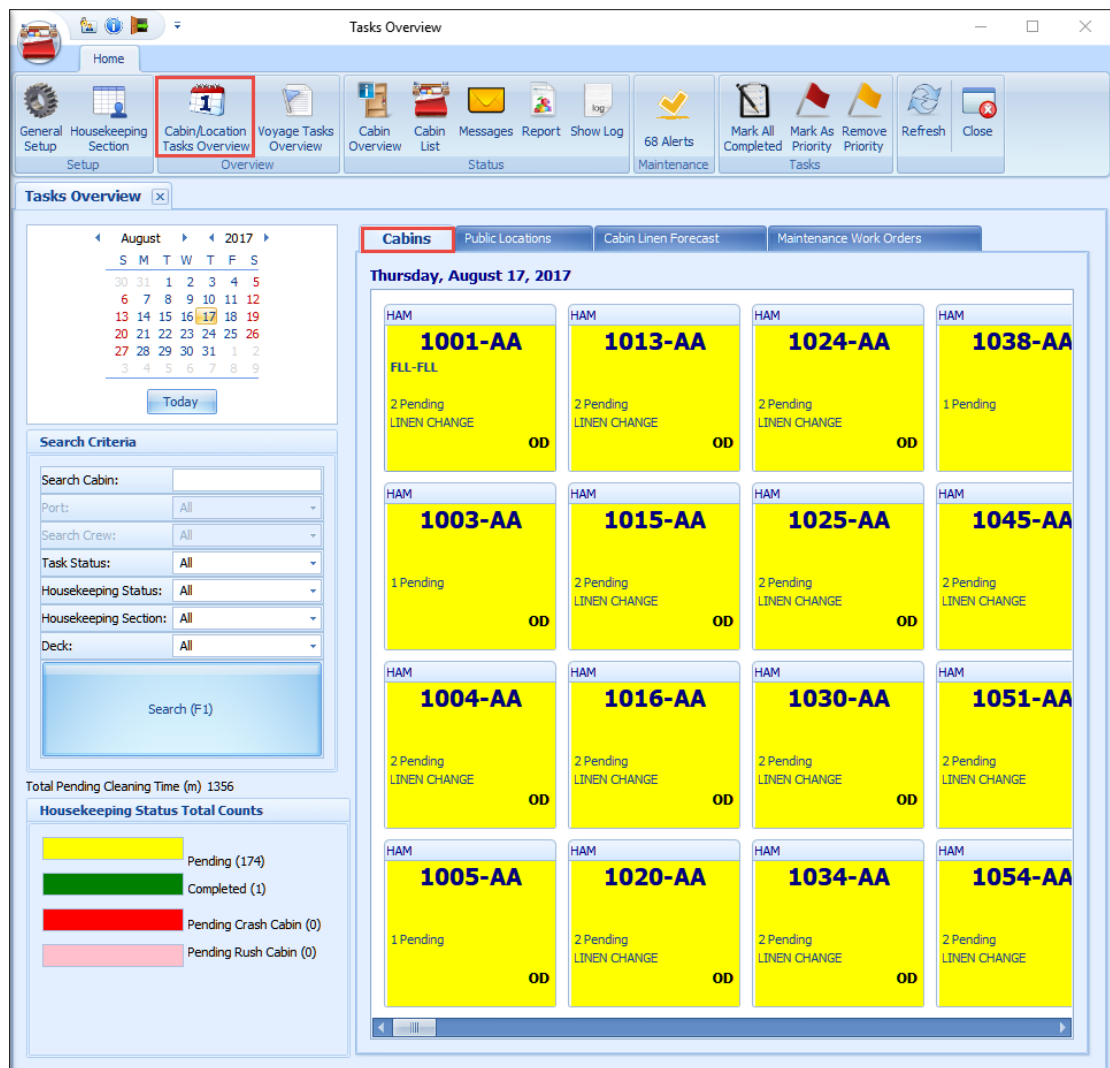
Tasks Overview

Home

General Setup
Housekeeping Section
Setup
Cabin/Location Tasks Overview
Voyage Tasks Overview
Overview
Cabin Overview
Cabin List
Messages
Report
Show Log
Status
68 Alerts
Maintenance
Mark All Completed
Mark As Priority
Remove Priority
Tasks
Refresh
Close

Tasks Overview

August 2017

| S | M | T | W | T | F | S |
|---|---|---|---|---|---|---|
| 30 | 31 | 1 | 2 | 3 | 4 | 5 |
| 6 | 7 | 8 | 9 | 10 | 11 | 12 |
| 13 | 14 | 15 | 16 | 17 | 18 | 19 |
| 20 | 21 | 22 | 23 | 24 | 25 | 26 |
| 27 | 28 | 29 | 30 | 31 | 1 | 2 |
| 3 | 4 | 5 | 6 | 7 | 8 | 9 |

Today

Search Criteria
Search Cabin:
Port: All
Search Crew: All
Task Status: All
Housekeeping Status: All
Housekeeping Section: All
Deck: All
Search (F1)

Total Pending Cleaning Time (m) 1356

Housekeeping Status Total Counts
Pending (174)
Completed (1)
Pending Crash Cabin (0)
Pending Rush Cabin (0)

Cabins
Public Locations
Cabin Linen Forecast
Maintenance Work Orders

Thursday, August 17, 2017

HAM
1001-AA
FLL-FLL
2 Pending
LINEN CHANGE
OD

HAM
1013-AA
2 Pending
LINEN CHANGE
OD

HAM
1024-AA
2 Pending
LINEN CHANGE
OD

HAM
1038-AA
1 Pending

HAM
1003-AA
1 Pending
OD

HAM
1015-AA
2 Pending
LINEN CHANGE
OD

HAM
1025-AA
2 Pending
LINEN CHANGE
OD

HAM
1045-AA
2 Pending
LINEN CHANGE

HAM
1004-AA
2 Pending
LINEN CHANGE
OD

HAM
1016-AA
2 Pending
LINEN CHANGE
OD

HAM
1030-AA
2 Pending
LINEN CHANGE
OD

HAM
1051-AA
2 Pending
LINEN CHANGE

HAM
1005-AA
1 Pending
OD

HAM
1020-AA
2 Pending
LINEN CHANGE
OD

HAM
1034-AA
2 Pending
LINEN CHANGE
OD

HAM
1054-AA
2 Pending
LINEN CHANGE